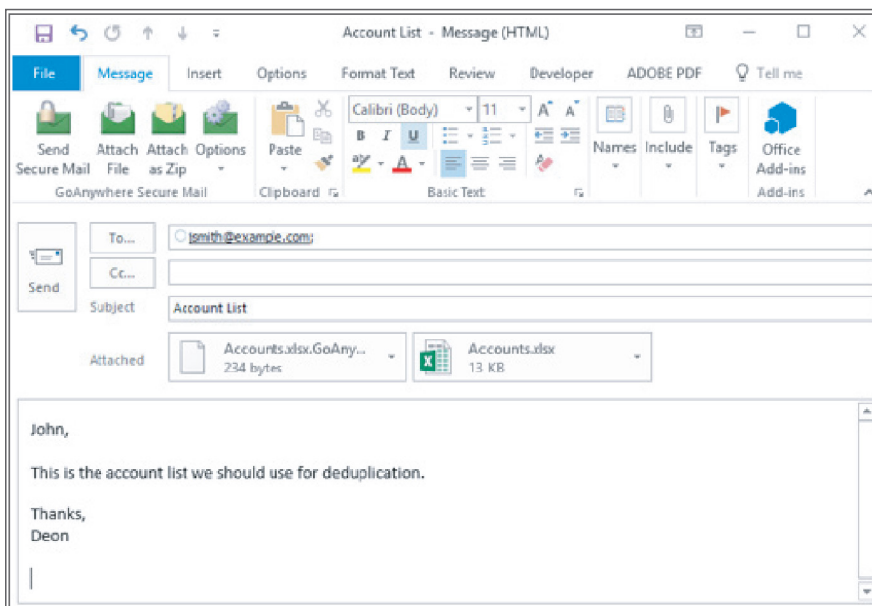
Account List - Message (HTML)

File Message Insert Options Format Text Review Developer ADOBE PDF Tell me

Send Secure Mail Attach File Attach as Zip Options
GoAnywhere Secure Mail

Paste
Clipboard

Calibri (Body) 11
B I U
Basic Text

Names Include Tags Office Add-ins
Add-ins

Send

To... jsmith@example.com;

Cc...

Subject Account List

Attached Accounts.xlsx.GoAny... 234 bytes Accounts.xlsx 13 KB

John,

This is the account list we should use for deduplication.

Thanks,
Deon